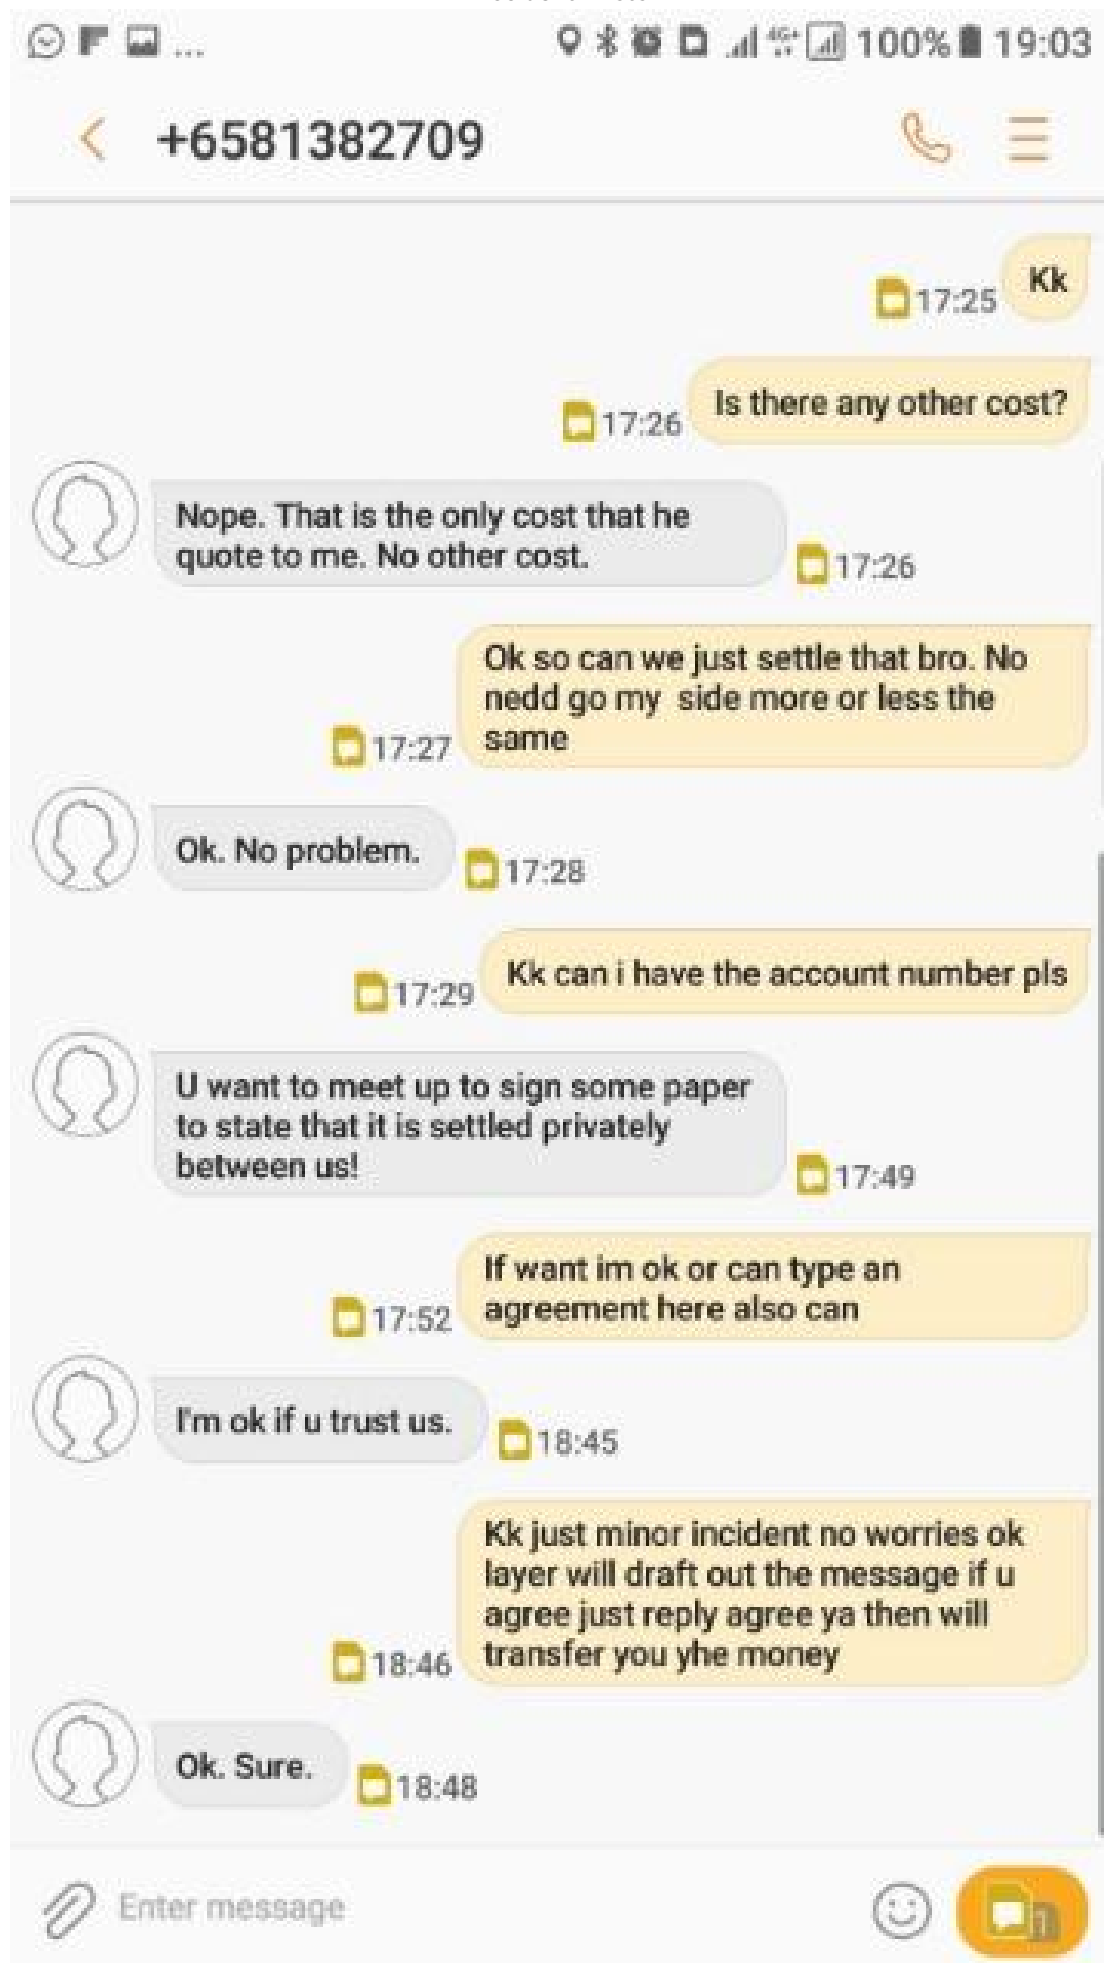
100% 19:03

+6581382709

Kk
17:25

Is there any other cost?
17:26

Nope. That is the only cost that he quote to me. No other cost.
17:26

Ok so can we just settle that bro. No nedd go my side more or less the same
17:27

Ok. No problem.
17:28

Kk can i have the account number pls
17:29

U want to meet up to sign some paper to state that it is settled privately between us!
17:49

If want im ok or can type an agreement here also can
17:52

I'm ok if u trust us.
18:45

Kk just minor incident no worries ok layer will draft out the message if u agree just reply agree ya then will transfer you yhe money
18:46

Ok. Sure.
18:48

Enter message